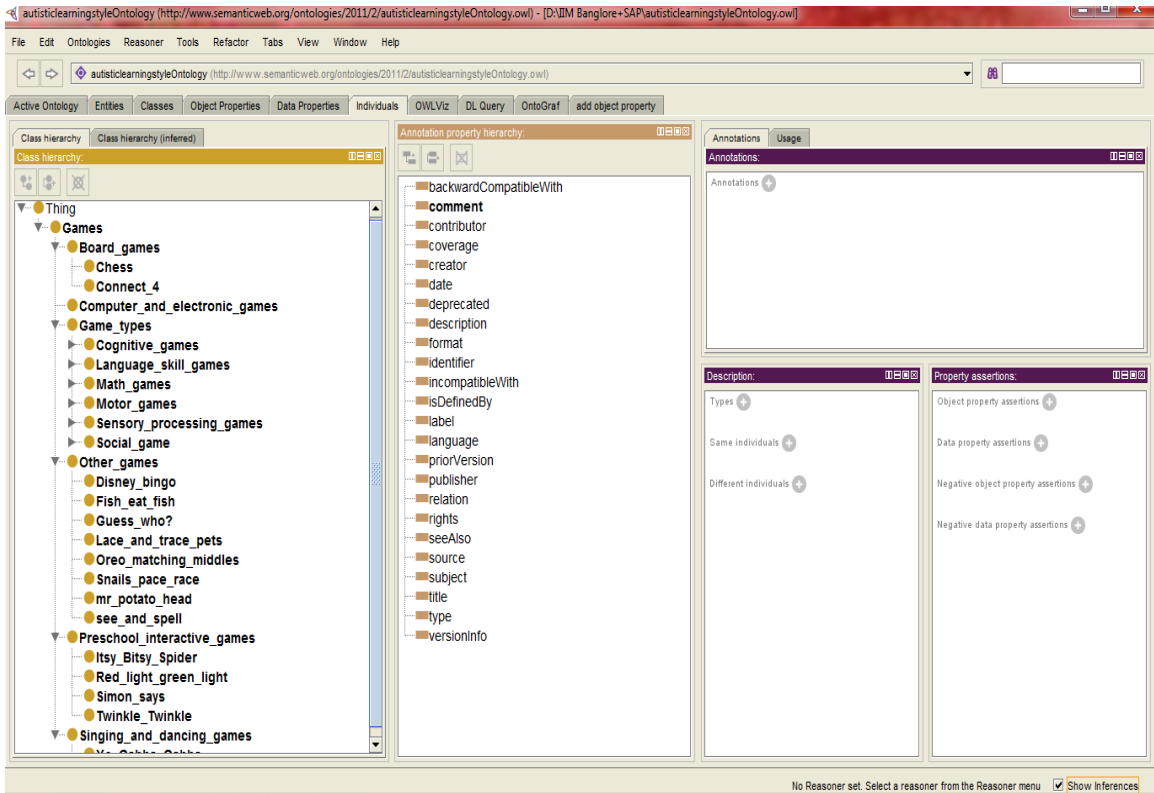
autisticlearningstyleOntology (http://www.semanticweb.org/ontologies/2011/2/autisticlearningstyleOntology.owl) - [D:\IIM Banglore+SAP\autisticlearningstyleOntology.owl]

File Edit Ontologies Reasoner Tools Refactor Tabs View Window Help

autisticlearningstyleOntology (http://www.semanticweb.org/ontologies/2011/2/autisticlearningstyleOntology.owl)

Active Ontology | Entities | Classes | Object Properties | Data Properties | Individuals | OWLViz | DL Query | OntoGraf | add object property

Class hierarchy | Class hierarchy (inferred)

Class hierarchy:

Thing
Games
Board_games
Chess
Connect_4
Computer_and_electronic_games
Game_types
Cognitive_games
Language_skill_games
Math_games
Motor_games
Sensory_processing_games
Social_game
Other_games
Disney_bingo
Fish_eat_fish
Guess_who?
Lace_and_trace_pets
Oreo_matching_middles
Snails_pace_race
mr_potato_head
see_and_spell
Preschool_interactive_games
Itsy_Bitsy_Spider
Red_light_green_light
Simon_says
Twinkle_Twinkle
Singing_and_dancing_games
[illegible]

Annotation property hierarchy:

backwardCompatibleWith
comment
contributor
coverage
creator
date
deprecated
description
format
identifier
incompatibleWith
isDefinedBy
label
language
priorVersion
publisher
relation
rights
seeAlso
source
subject
title
type
versionInfo

Annotations | Usage

Annotations:

Annotations

Description:

Types

Same individuals

Different individuals

Property assertions:

Object property assertions

Data property assertions

Negative object property assertions

Negative data property assertions

No Reasoner set. Select a reasoner from the Reasoner menu Show Inferences